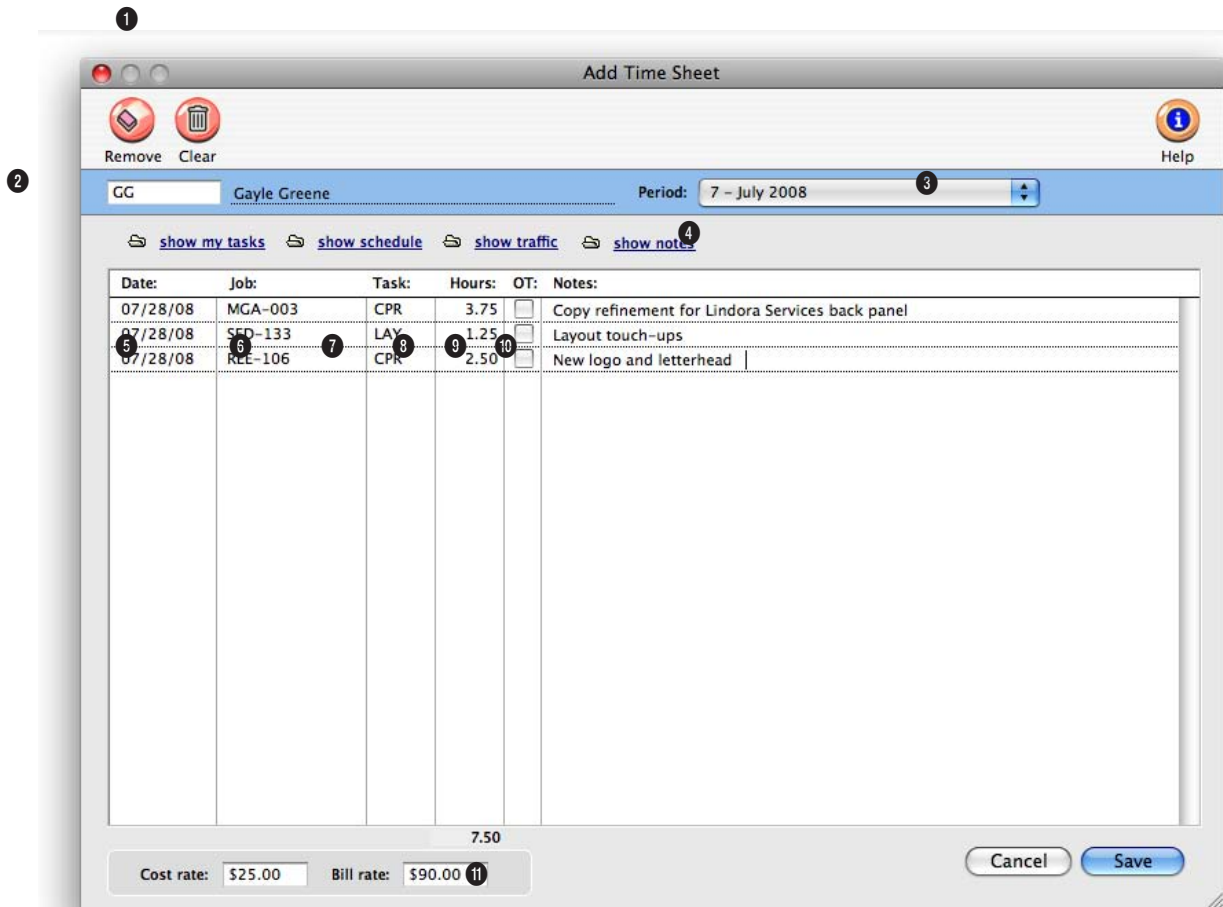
1

Add Time Sheet

Remove Clear

Help

2

GG Gayle Greene

Period: 7 - July 2008

3

show my tasks show schedule show traffic show notes 4

| Date: | Job: | Task: | Hours: | OT: | Notes: |
|---|---|---|---|---|---|
| 07/28/08 | MGA-003 | CPR | 3.75 | | Copy refinement for Lindora Services back panel |
| 07/28/08 | SED-133 | LAY | 1.25 | | Layout touch-ups |
| 07/28/08 | REE-106 | CPR | 2.50 | | New logo and letterhead |

5 6 7 8 9 10

7.50

Cost rate: $25.00 Bill rate: $90.00 11

Cancel Save